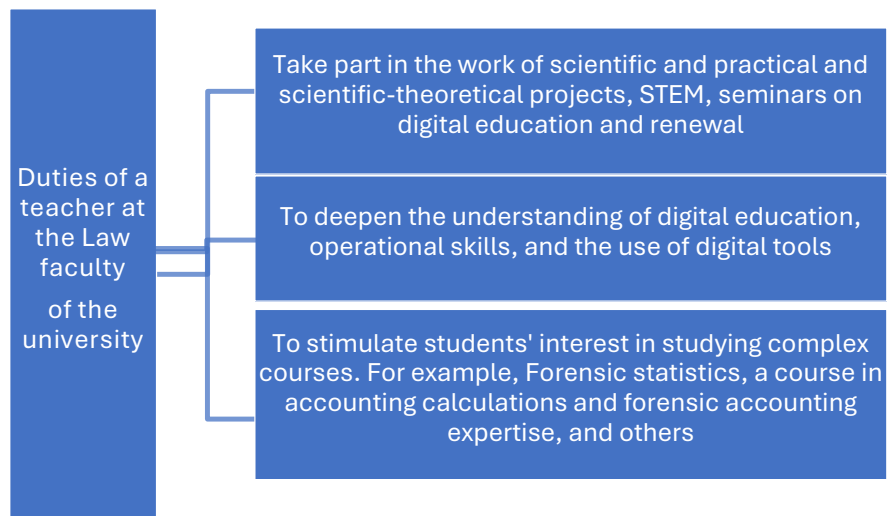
Duties of a teacher at the Law faculty of the university

Take part in the work of scientific and practical and scientific-theoretical projects, STEM, seminars on digital education and renewal

To deepen the understanding of digital education, operational skills, and the use of digital tools

To stimulate students' interest in studying complex courses. For example, Forensic statistics, a course in accounting calculations and forensic accounting expertise, and others